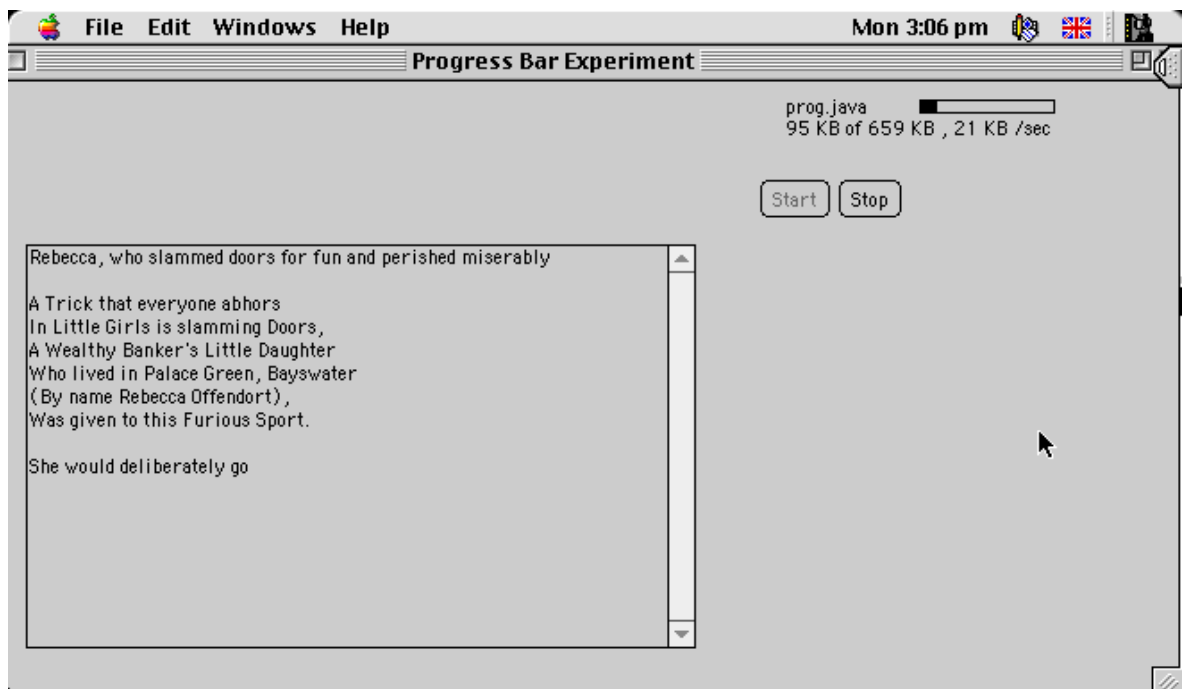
File Edit Windows Help Mon 3:06 pm

Progress Bar Experiment

prog.java
95 KB of 659 KB , 21 KB /sec

Start Stop

Rebecca, who slammed doors for fun and perished miserably

A Trick that everyone abhors
In Little Girls is slamming Doors,
A Wealthy Banker's Little Daughter
Who lived in Palace Green, Bayswater
(By name Rebecca Offendort),
Was given to this Furious Sport.

She would deliberately go